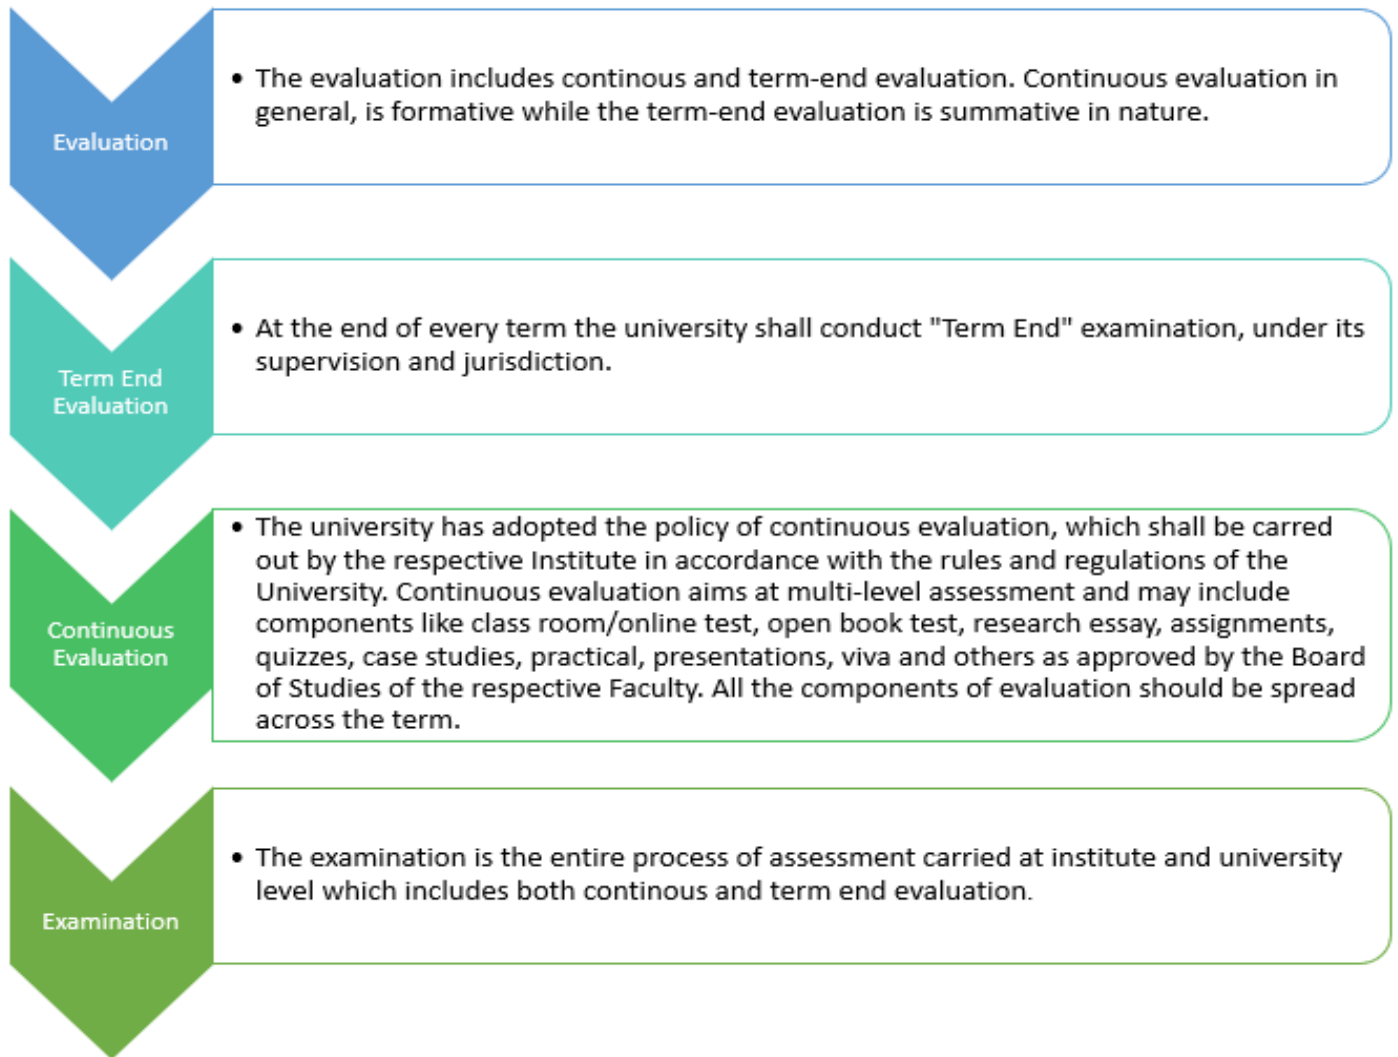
Evaluation

• The evaluation includes continous and term-end evaluation. Continuous evaluation in general, is formative while the term-end evaluation is summative in nature.

Term End Evaluation

• At the end of every term the university shall conduct "Term End" examination, under its supervision and jurisdiction.

Continuous Evaluation

• The university has adopted the policy of continuous evaluation, which shall be carred out by the respective Institute in accordance with the rules and regulations of the University. Continuous evaluation aims at multi-level assessment and may include components like class room/online test, open book test, research essay, assignments, quizzes, case studies, practical, presentations, viva and others as approved by the Board of Studies of the respective Faculty. All the components of evaluation should be spread across the term.

Examination

• The examination is the entire process of assessment carried at institute and university level which includes both continous and term end evaluation.